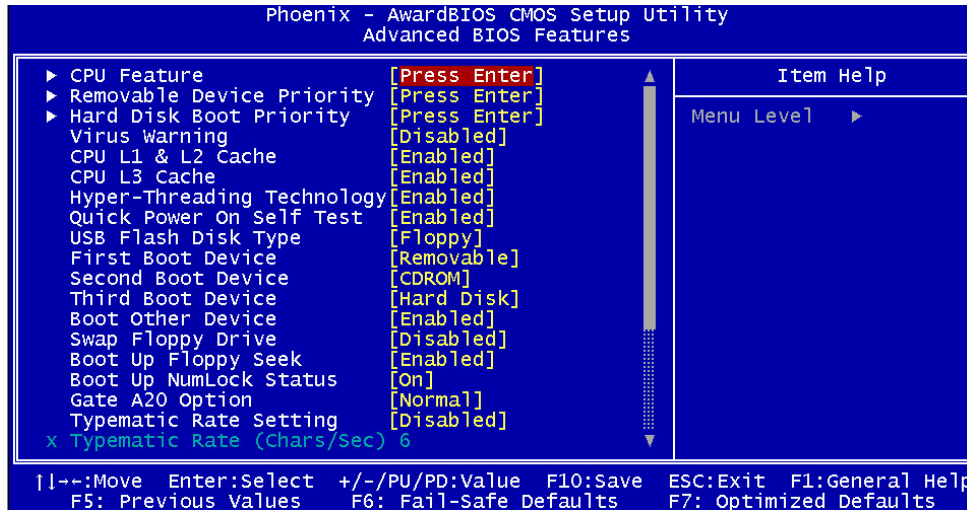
Phoenix - AwardBIOS CMOS Setup Utility
Advanced BIOS Features

| | | |
|---|---|---|
| ► CPU Feature | [Press Enter] | Item Help |
| ► Removable Device Priority | [Press Enter] | |
| ► Hard Disk Boot Priority | [Press Enter] | Menu Level ► |
| Virus Warning | [Disabled] | |
| CPU L1 & L2 Cache | [Enabled] | |
| CPU L3 Cache | [Enabled] | |
| Hyper-Threading Technology | [Enabled] | |
| Quick Power On Self Test | [Enabled] | |
| USB Flash Disk Type | [Floppy] | |
| First Boot Device | [Removable] | |
| Second Boot Device | [CDROM] | |
| Third Boot Device | [Hard Disk] | |
| Boot Other Device | [Enabled] | |
| Swap Floppy Drive | [Disabled] | |
| Boot Up Floppy Seek | [Enabled] | |
| Boot Up NumLock Status | [On] | |
| Gate A20 Option | [Normal] | |
| Typematic Rate Setting | [Disabled] | |
| x Typematic Rate (Chars/Sec) | 6 | |

↑↓→←:Move Enter:Select +/-/PU/PD:Value F10:Save ESC:Exit F1:General Help
F5: Previous Values F6: Fail-Safe Defaults F7: Optimized Defaults